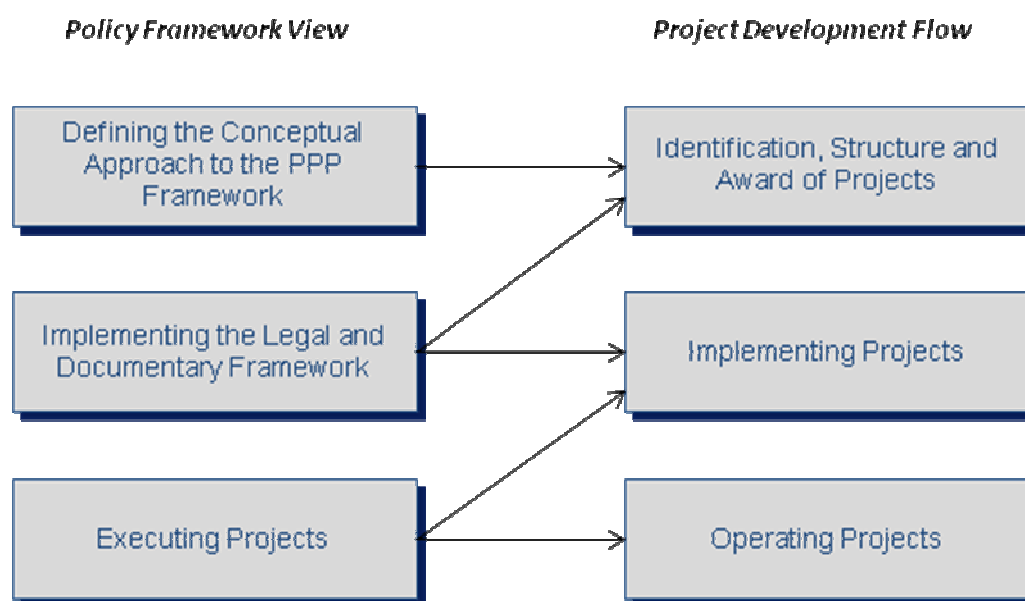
Policy Framework View

Project Development Flow

Defining the Conceptual Approach to the PPP Framework

Identification, Structure and Award of Projects

Implementing the Legal and Documentary Framework

Implementing Projects

Executing Projects

Operating Projects